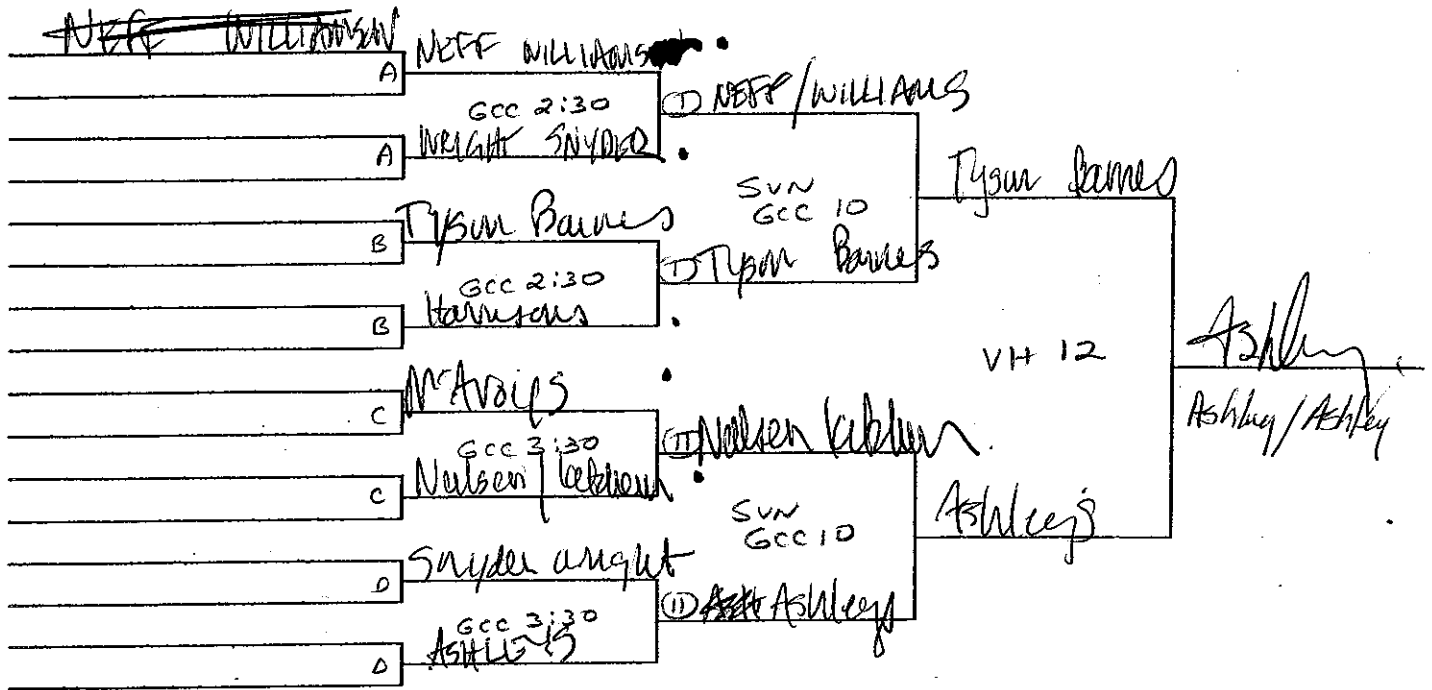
~~NEFF WILLIAMSON~~ NEFF WILLIAMSON
A
GCC 2:30
A WRIGHT SNYDER
(I) NEFF/WILLIAMS
SUN GCC 10
B Tyson Barnes
GCC 2:30
(I) Tyson Barnes
B Harrisons
Tyson Barnes
VH 12
Ashley
Ashley/Ashley
C McAvoys
GCC 3:30
(II) Nielsen Kirkham
C Nielsen | Kirkham
SUN GCC 10
Ashleys
D Snyder wright
GCC 3:30
(II) ~~Ash~~ Ashleys
D ASHLEYS